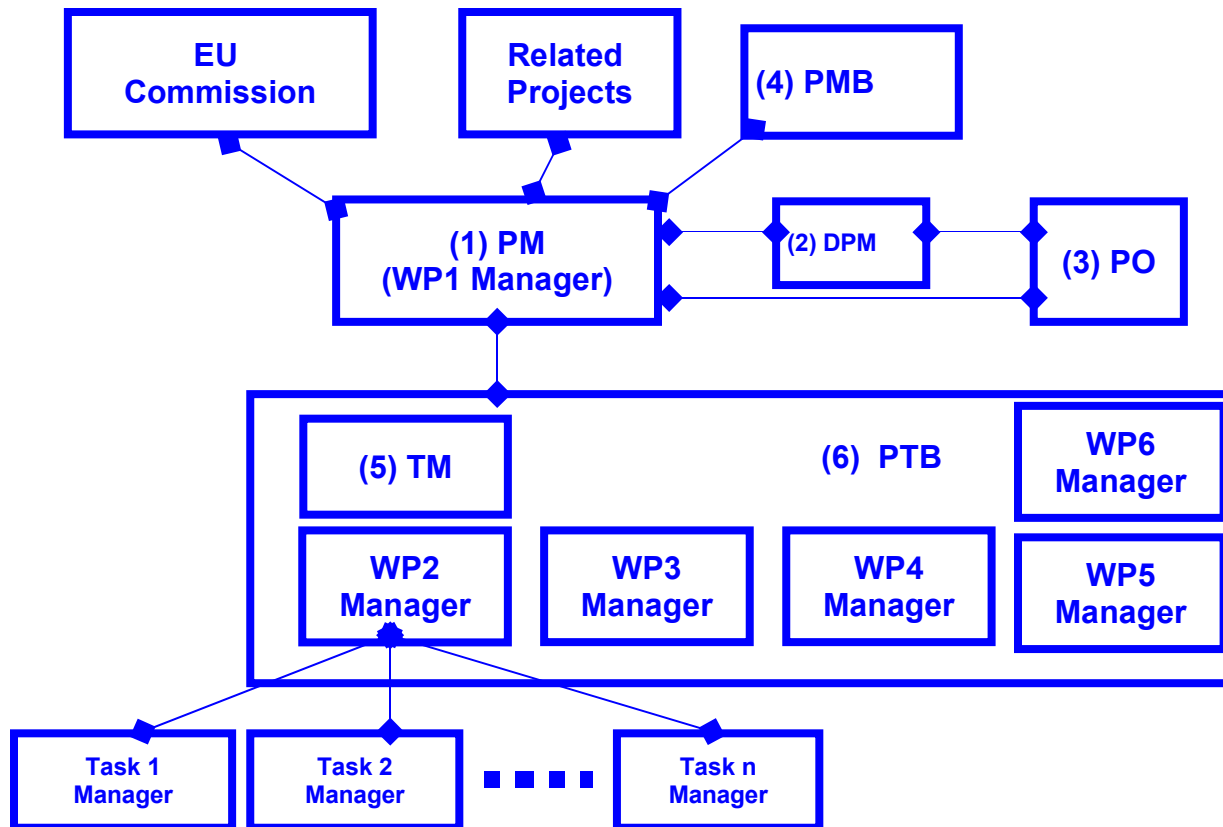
EU Commission

Related Projects

(4) PMB

(1) PM
(WP1 Manager)

(2) DPM

(3) PO

(5) TM

(6) PTB

WP6 Manager

WP2 Manager

WP3 Manager

WP4 Manager

WP5 Manager

Task 1 Manager

Task 2 Manager

Task n Manager